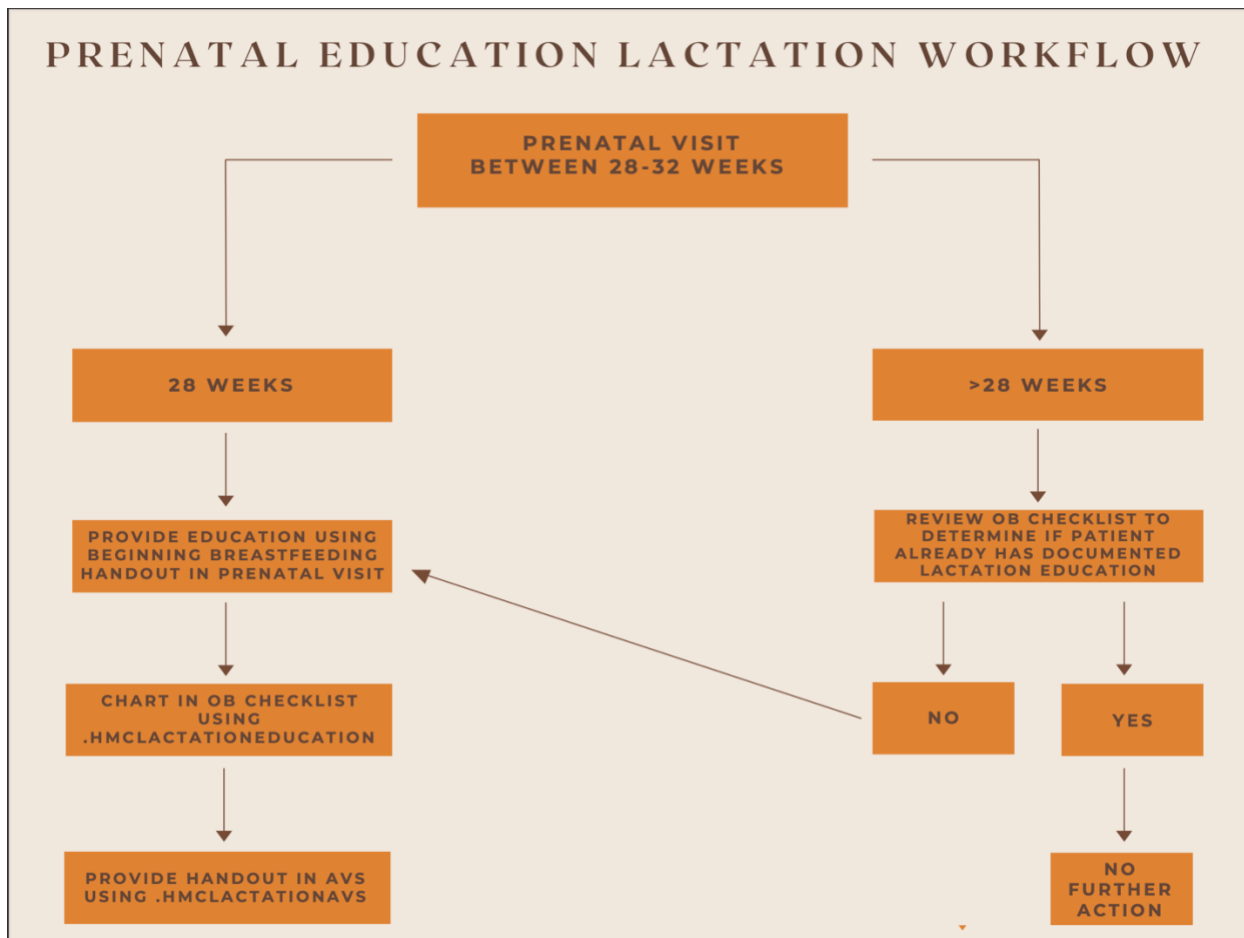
PRENATAL EDUCATION LACTATION WORKFLOW

PRENATAL VISIT BETWEEN 28-32 WEEKS

28 WEEKS

>28 WEEKS

PROVIDE EDUCATION USING BEGINNING BREASTFEEDING HANDOUT IN PRENATAL VISIT

REVIEW OB CHECKLIST TO DETERMINE IF PATIENT ALREADY HAS DOCUMENTED LACTATION EDUCATION

CHART IN OB CHECKLIST USING .HMCLACTATIONEDUCATION

NO

YES

PROVIDE HANDOUT IN AVS USING .HMCLACTATIONAVS

NO FURTHER ACTION